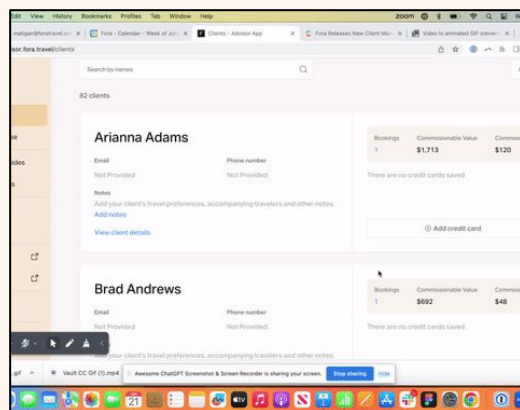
Edit View History Bookmarks Profiles Tab Window Help

zoom

mattgan@foratravel.co ×
Fora - Calendar - Week of Jan ×
Clients - Advisor App ×
Fora Releases New Client Ma ×
Video to animated GIF conver ×

isor.fora.travel/clients

Search by names

82 clients

Arianna Adams

Email
Not Provided

Phone number
Not Provided

Notes
Add your client's travel preferences, accompanying travelers and other notes.
Add notes

View client details

Bookings
1

Commissionable Value
$1,713

Commiss
$120

There are no credit cards saved

Add credit card

Brad Andrews

Email
Not Provided

Phone number
Not Provided

Add your client's travel preferences, accompanying travelers and other notes.

Bookings
1

Commissionable Value
$692

Commiss
$48

There are no credit cards saved

se

ides

s

.gif

Vault CC Gif (1).mp4

Awesome ChatGPT Screenshot & Screen Recorder is sharing your screen.

Stop sharing

Hide

21